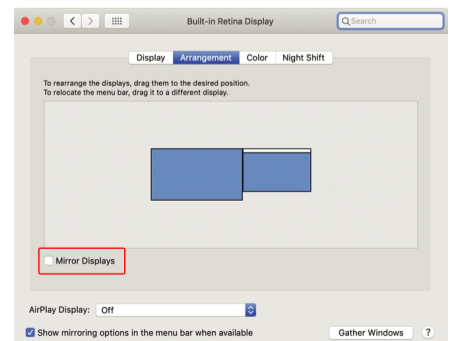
Built-in Retina Display

Search

Display Arrangement Color Night Shift

To rearrange the displays, drag them to the desired position.
To relocate the menu bar, drag it to a different display.

Mirror Displays

AirPlay Display: Off

Show mirroring options in the menu bar when available

Gather Windows

?